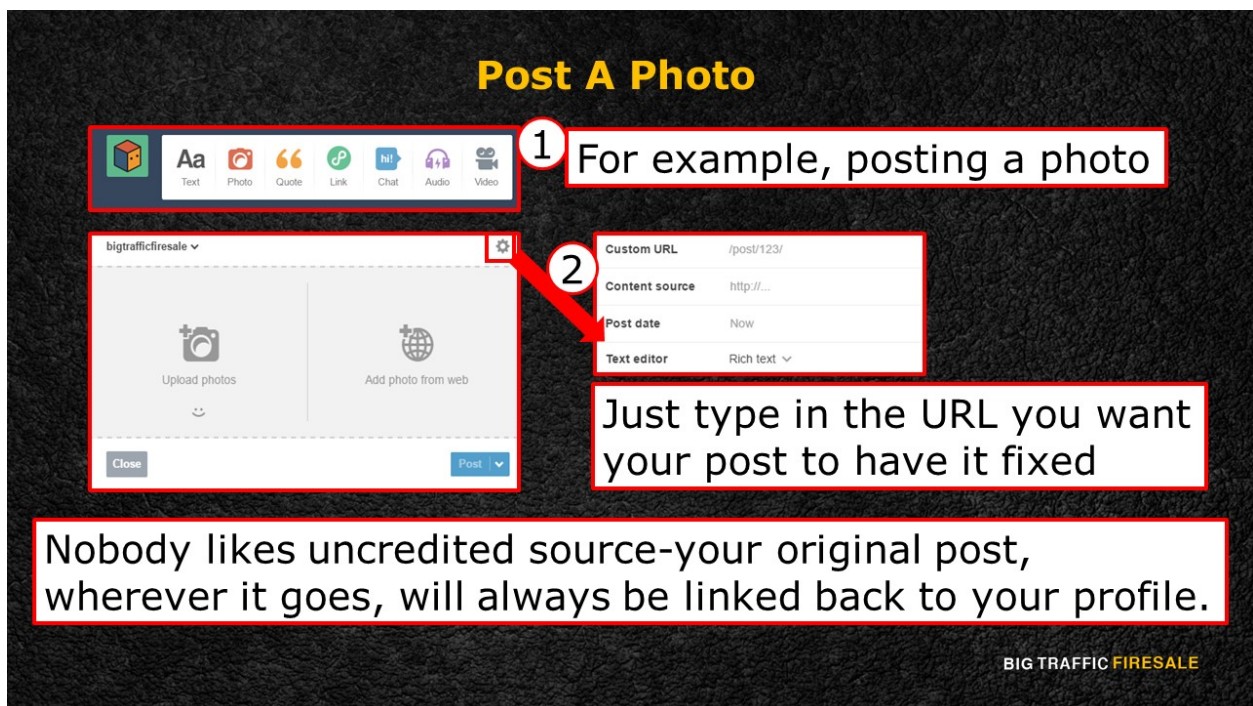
Post A Photo

Aa Text Photo 66 Quote Link hi! Chat Audio Video

1 For example, posting a photo

bigtrafficfiresale

Upload photos

Add photo from web

Close

Post

2

| Custom URL | /post/123/ |
|---|---|
| Content source | http://... |
| Post date | Now |
| Text editor | Rich text |

Just type in the URL you want your post to have it fixed

Nobody likes uncredited source-your original post, wherever it goes, will always be linked back to your profile.

BIG TRAFFIC FIRESALE